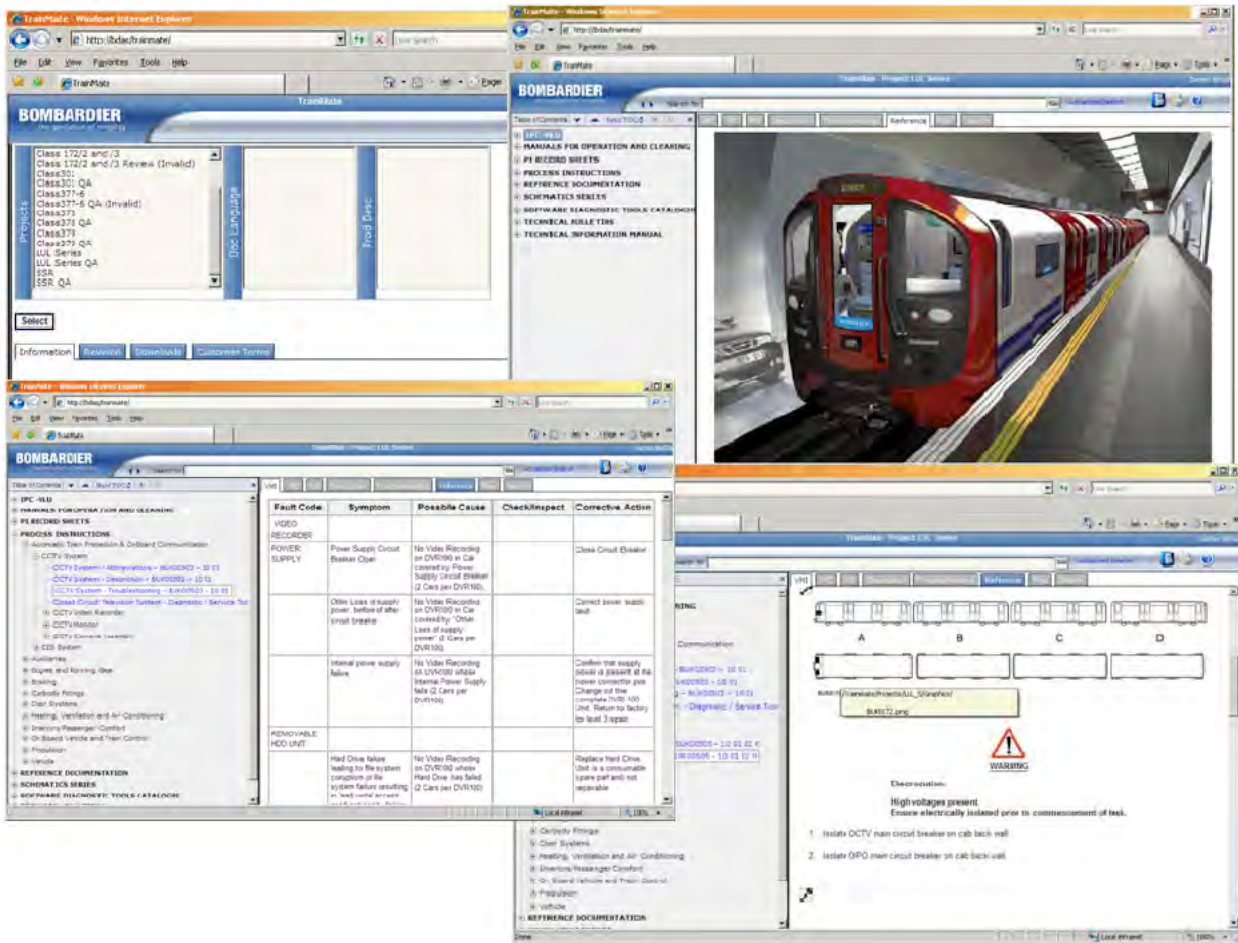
TrainMate - Windows Internet Explorer
http://bdac/trainmate/
Live Search
File Edit View Favorites Tools Help
TrainMate
Page
BOMBARDIER
TrainMate
Class 172/2 and /3
Class 172/2 and /3 Review (Invalid)
Class301
Class301 QA
Class377-6
Class377-6 QA (Invalid)
Class378
Class378 QA
Class379
Class379 QA
LUL Series
LUL Series QA
SSR
SSR QA
Projects
Doc Language
Prod Desc
Select
Information Revision Downloads Customer Terms

TrainMate - Windows Internet Explorer
http://bdac/trainmate/
File Edit View Favorites Tools Help
TrainMate
TrainMate - Project LUL Series
BOMBARDIER
Search for
Table of Contents Sync TOC
IPC-4LU
MANUALS FOR OPERATION AND CLEARING
PI RECORD SHEETS
PROCESS INSTRUCTIONS
REFERENCE DOCUMENTATION
SCHEMATICS SERIES
SOFTWARE DIAGNOSTIC TOOLS CATALOGUE
TECHNICAL BULLETINS
TECHNICAL INFORMATION MANUAL
Reference

TrainMate - Windows Internet Explorer
http://bdac/trainmate/
File Edit View Favorites Tools Help
TrainMate
BOMBARDIER
Table of Contents Sync TOC
IPC-4LU
MANUALS FOR OPERATION AND CLEARING
PI RECORD SHEETS
PROCESS INSTRUCTIONS
Automatic Train Protection & Onboard Communication
CCTV System
CCTV System - Abbreviations - BUK0503 - 10 01
CCTV System - Description - BUK0502 - 10 01
CCTV System - Troubleshooting - BUK0503 - 10 01
Closed Circuit Television System - Diagnostic / Service Too
CCTV Video Recorder
CCTV Monitor
CCTV Camera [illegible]
CIS System
Auxiliaries
Bogies and Running Gear
Braking
Carbody Fittings
Door Systems
Heating, Ventilation and Air Conditioning
Interiors/Passenger Comfort
On Board Vehicle and Train Control
Propulsion
Vehicle
REFERENCE DOCUMENTATION
SCHEMATICS SERIES
SOFTWARE DIAGNOSTIC TOOLS CATALOGUE
Reference

| Fault Code | Symptom | Possible Cause | Check/Inspect | Corrective Action |
|---|---|---|---|---|
| VIDEO RECORDER | | | | |
| POWER SUPPLY | Power Supply Circuit Breaker Open | No Video Recording on DVR100 in Car covered by Power Supply Circuit Breaker (2 Cars per DVR100) | | Close Circuit Breaker |
| | Other Loss of supply power, before of after circuit breake | No Video Recording on DVR100 in Car covered by "Other Loss of supply power" (2 Cars per DVR100) | | Correct power suppl fault |
| | Internal powe supply failure | No Video Recording on DVR100 whose Internal Power Supply fails (2 Cars per DVR100) | | Confirm that supply power is present at the power connector pins Change out the complete DVR 100 Unit. Return to factory for level 3 repair |
| REMOVABLE HDD UNIT | | | | |
| | Hard Drive failure leading to file system corruption or file system failure resulting in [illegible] | No Video Recording on DVR100 whose Hard Drive has failed (2 Cars per DVR100) | | Replace Hard Drive Unit is a consumable spare part and not repairable |

Local intranet 100%

TrainMate - Project LUL Series
Reference
A B C D
Y:\trainmate\Projects\LUL_S\Graphics\
BUK0172.png
WARNING
Electrocution
High voltages present
Ensure electrically isolated prior to commencement of task.
1. Isolate CCTV main circuit breaker on cab back wall
2. Isolate OPO main circuit breaker on cab back wall
Carbody Fittings
Door Systems
Heating, Ventilation and Air Conditioning
Interiors/Passenger Comfort
On Board Vehicle and Train Control
Propulsion
Vehicle
REFERENCE DOCUMENTATION
Done
Local intranet 100%